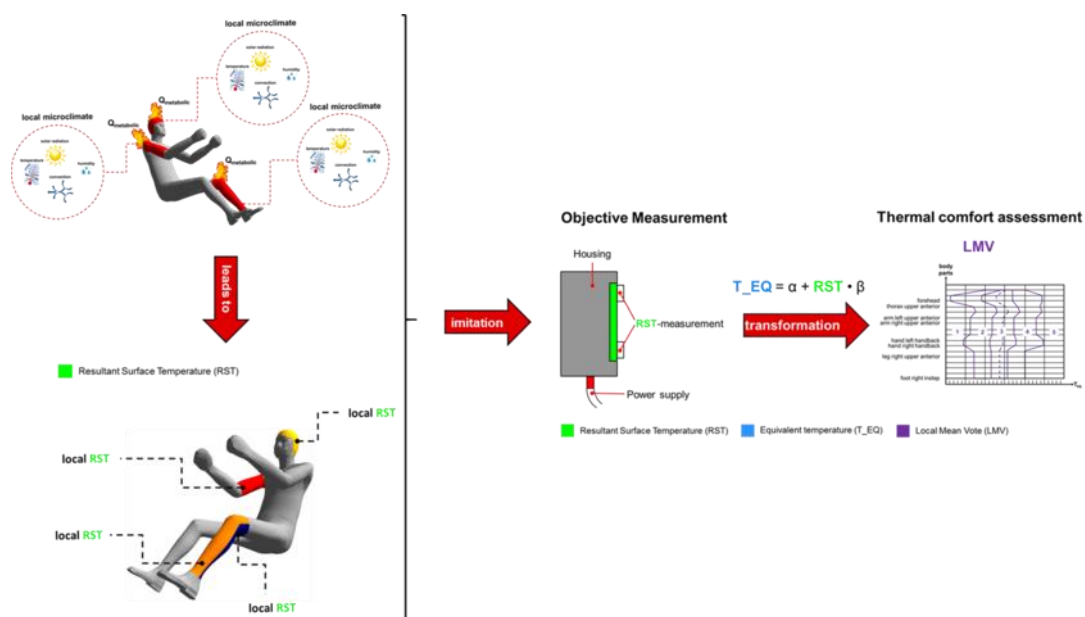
local microclimate

solar radiation

temperature

humidity

convection

$Q_{metabolic}$

$Q_{metabolic}$

local microclimate

solar radiation

temperature

humidity

convection

$Q_{metabolic}$

local microclimate

solar radiation

temperature

humidity

convection

leads to

Resultant Surface Temperature (RST)

local RST

local RST

local RST

local RST

imitation

Objective Measurement

Housing

RST-measurement

Power supply

T_EQ = α + RST • β

transformation

Thermal comfort assessment

LMV

body parts

forehead

thorax upper anterior

arm left upper anterior

arm right upper anterior

hand left handback

hand right handback

leg right upper anterior

foot right instep

1 2 3 4 5

$T_{eq}$

Resultant Surface Temperature (RST)

Equivalent temperature (T_EQ)

Local Mean Vote (LMV)